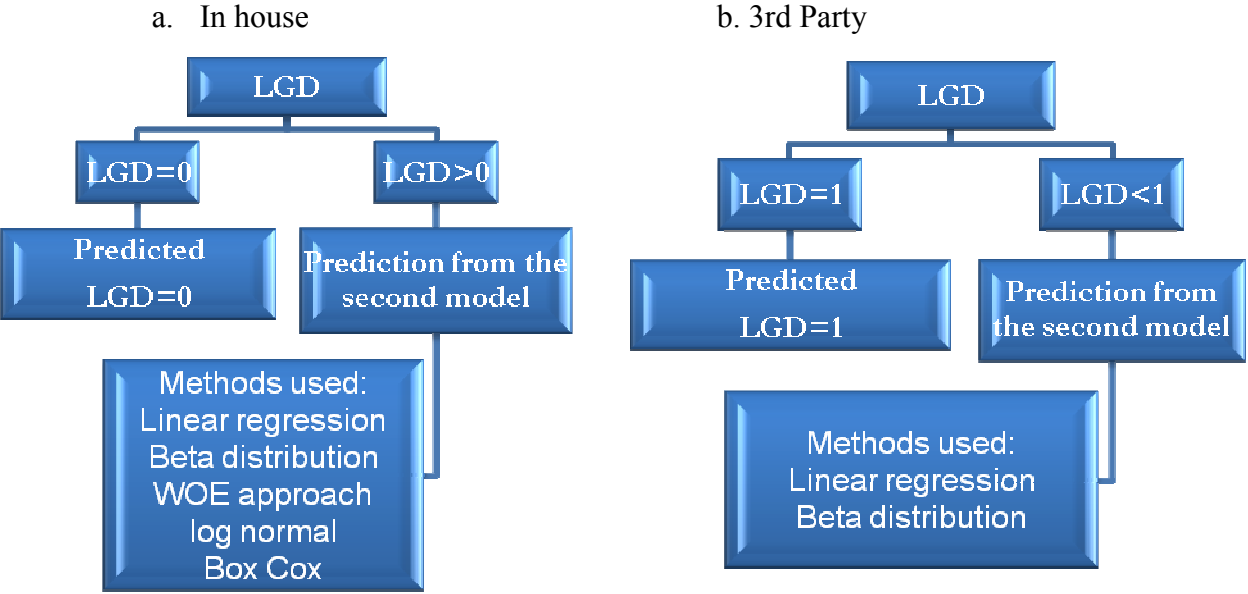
a. In house

LGD

LGD=0

LGD>0

Predicted LGD=0

Prediction from the second model

Methods used:
Linear regression
Beta distribution
WOE approach
log normal
Box Cox

b. 3rd Party

LGD

LGD=1

LGD<1

Predicted LGD=1

Prediction from the second model

Methods used:
Linear regression
Beta distribution